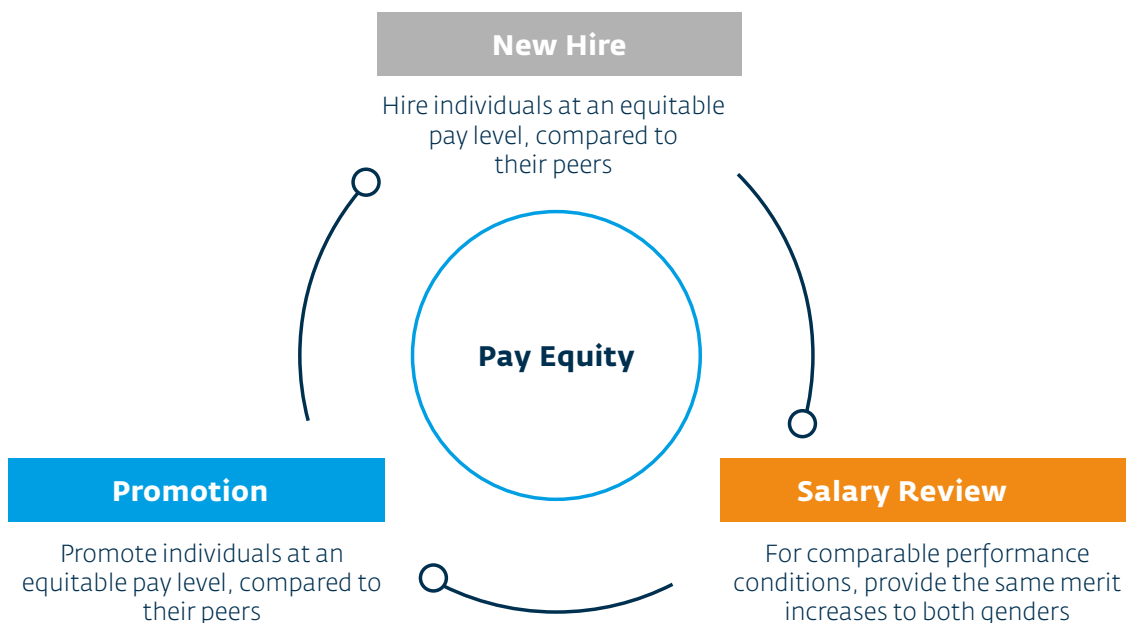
New Hire

Hire individuals at an equitable pay level, compared to their peers

Pay Equity

Promotion

Promote individuals at an equitable pay level, compared to their peers

Salary Review

For comparable performance conditions, provide the same merit increases to both genders